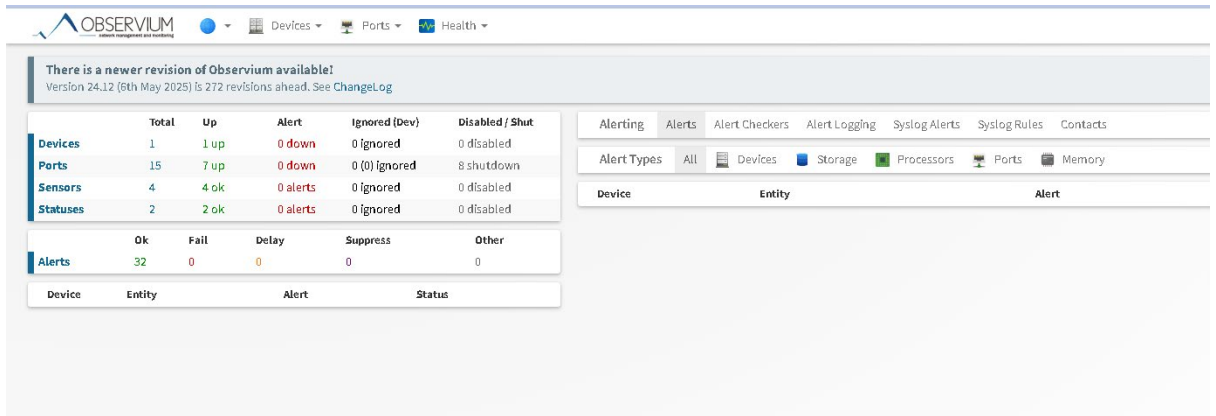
OBSERVIUM
network management and monitoring

Devices ▾ Ports ▾ Health ▾

There is a newer revision of Observium available!
Version 24.12 (6th May 2025) is 272 revisions ahead. See ChangeLog

| | Total | Up | Alert | Ignored (Dev) | Disabled / Shut |
|---|---|---|---|---|---|
| Devices | 1 | 1 up | 0 down | 0 ignored | 0 disabled |
| Ports | 15 | 7 up | 0 down | 0 (0) ignored | 8 shutdown |
| Sensors | 4 | 4 ok | 0 alerts | 0 ignored | 0 disabled |
| Statuses | 2 | 2 ok | 0 alerts | 0 ignored | 0 disabled |

| | Ok | Fail | Delay | Suppress | Other |
|---|---|---|---|---|---|
| Alerts | 32 | 0 | 0 | 0 | 0 |

| Device | Entity | Alert | Status |
|---|---|---|---|

Alerting Alerts Alert Checkers Alert Logging Syslog Alerts Syslog Rules Contacts

Alert Types All Devices Storage Processors Ports Memory

| Device | Entity | Alert |
|---|---|---|